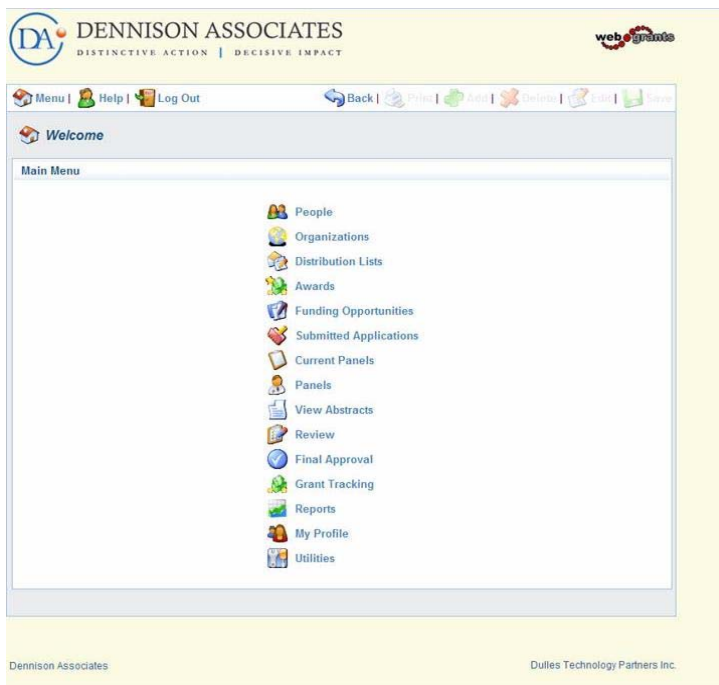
DA DENNISON ASSOCIATES
DISTINCTIVE ACTION | DECISIVE IMPACT

webgrants

Menu | Help | Log Out

Back | Print | Add | Delete | Edit | Save

Welcome

Main Menu

People
Organizations
Distribution Lists
Awards
Funding Opportunities
Submitted Applications
Current Panels
Panels
View Abstracts
Review
Final Approval
Grant Tracking
Reports
My Profile
Utilities

Dennison Associates

Dulles Technology Partners Inc.